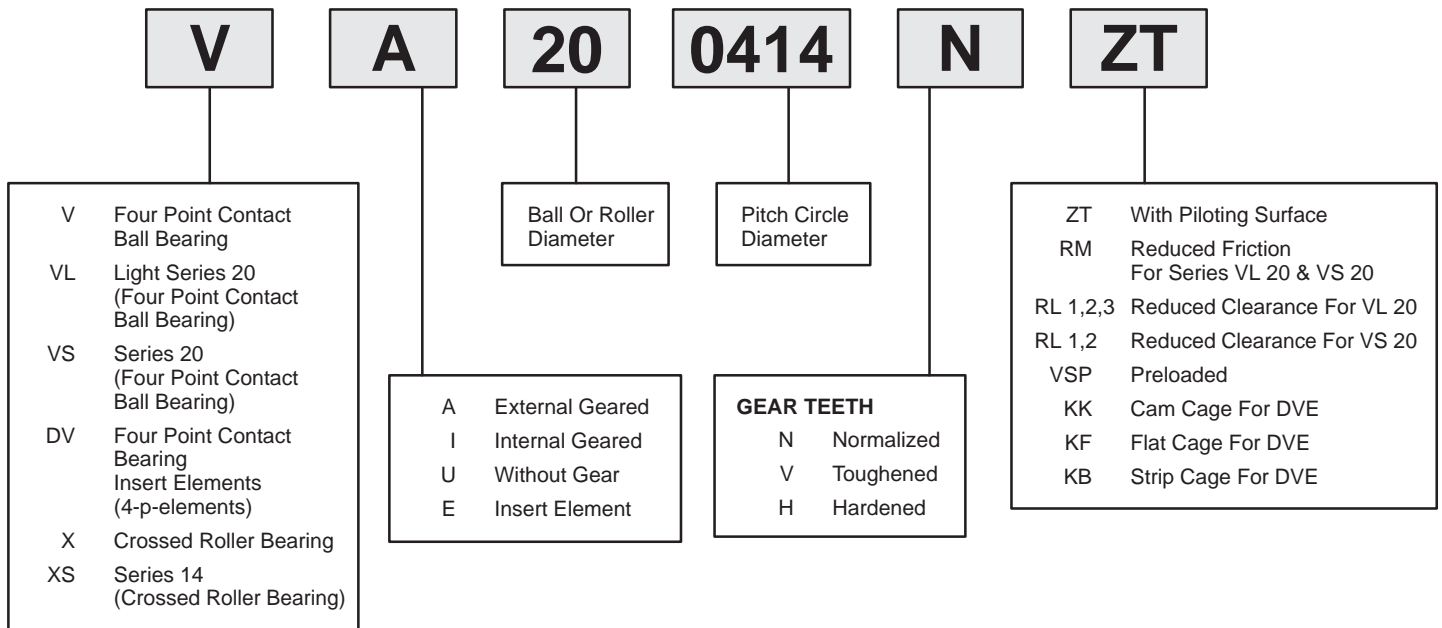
V A 20 0414 N ZT

V Four Point Contact Ball Bearing
VL Light Series 20 (Four Point Contact Ball Bearing)
VS Series 20 (Four Point Contact Ball Bearing)
DV Four Point Contact Bearing Insert Elements (4-p-elements)
X Crossed Roller Bearing
XS Series 14 (Crossed Roller Bearing)

A External Geared
I Internal Geared
U Without Gear
E Insert Element

Ball Or Roller Diameter

Pitch Circle Diameter

GEAR TEETH
N Normalized
V Toughened
H Hardened

ZT With Piloting Surface
RM Reduced Friction For Series VL 20 & VS 20
RL 1,2,3 Reduced Clearance For VL 20
RL 1,2 Reduced Clearance For VS 20
VSP Preloaded
KK Cam Cage For DVE
KF Flat Cage For DVE
KB Strip Cage For DVE